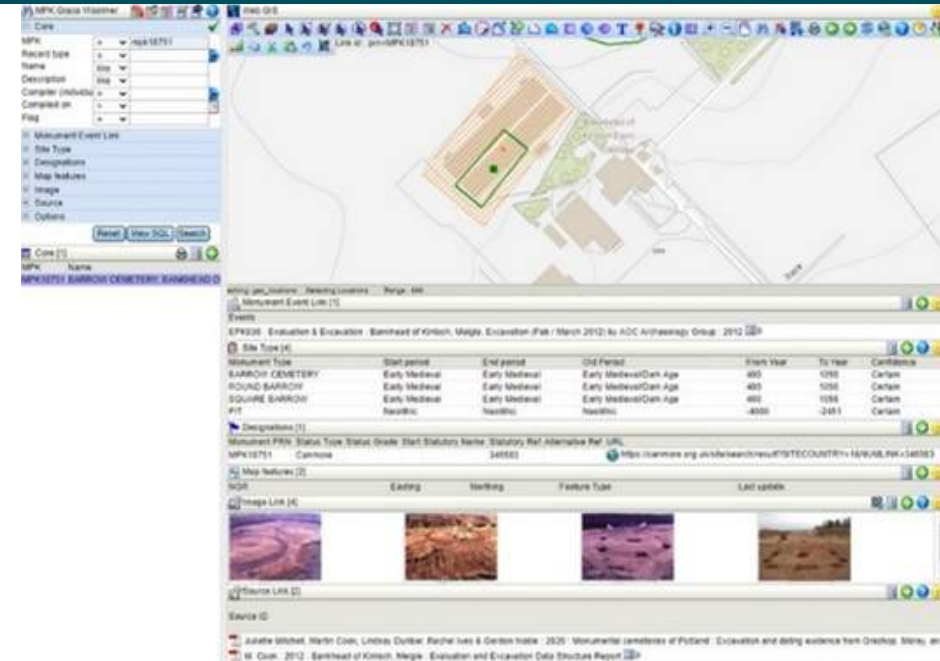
MPK Grace Visitmer

Web GIS

Core

MPK = mpk18751

Record type =

Name like

Description like

Compiler (individual) =

Compiled on =

Flag =

Monument Event Link

Site Type

Designations

Map features

Image

Source

Options

Reset View SQL Search

Core [1]

MPK Name

MPK18751 BARROW CEMETERY BANKHEAD O

Monument Event Link [1]

Events

EPK636 : Evaluation & Excavation : Bankhead of Kinloch, Meigle. Excavation (Feb / March 2012) by AOC Archaeology Group : 2012

Site Type [4]

| Monument Type | Start period | End period | Old Period | From Year | To Year | Confidence |
|---|---|---|---|---|---|---|
| BARROW CEMETERY | Early Medieval | Early Medieval | Early Medieval/Dark Age | 400 | 1050 | Certain |
| ROUND BARROW | Early Medieval | Early Medieval | Early Medieval/Dark Age | 400 | 1050 | Certain |
| SQUARE BARROW | Early Medieval | Early Medieval | Early Medieval/Dark Age | 400 | 1050 | Certain |
| PIT | Neolithic | Neolithic | Neolithic | -4000 | -2451 | Certain |

Designations [1]

Monument PRN Status Type Status Grade Start Statutory Name Statutory Ref Alternative Ref URL

MPK18751 Canmore 346583 https://canmore.org.uk/site/search/result?SITECOUNTRY=1&NUMLINK=346583

Map features [2]

NGR Easting Northing Feature Type Last update

Image Link [4]

Source Link [2]

Source ID

Juliette Mitchell, Martin Cook, Lindsay Dunbar, Rachel Ives & Gordon Noble : 2020 : Monumental cemeteries of Pictland : Excavation and dating evidence from Greshop, Moray, and

M. Cook : 2012 : Bankhead of Kinloch, Meigle : Evaluation and Excavation Data Structure Report